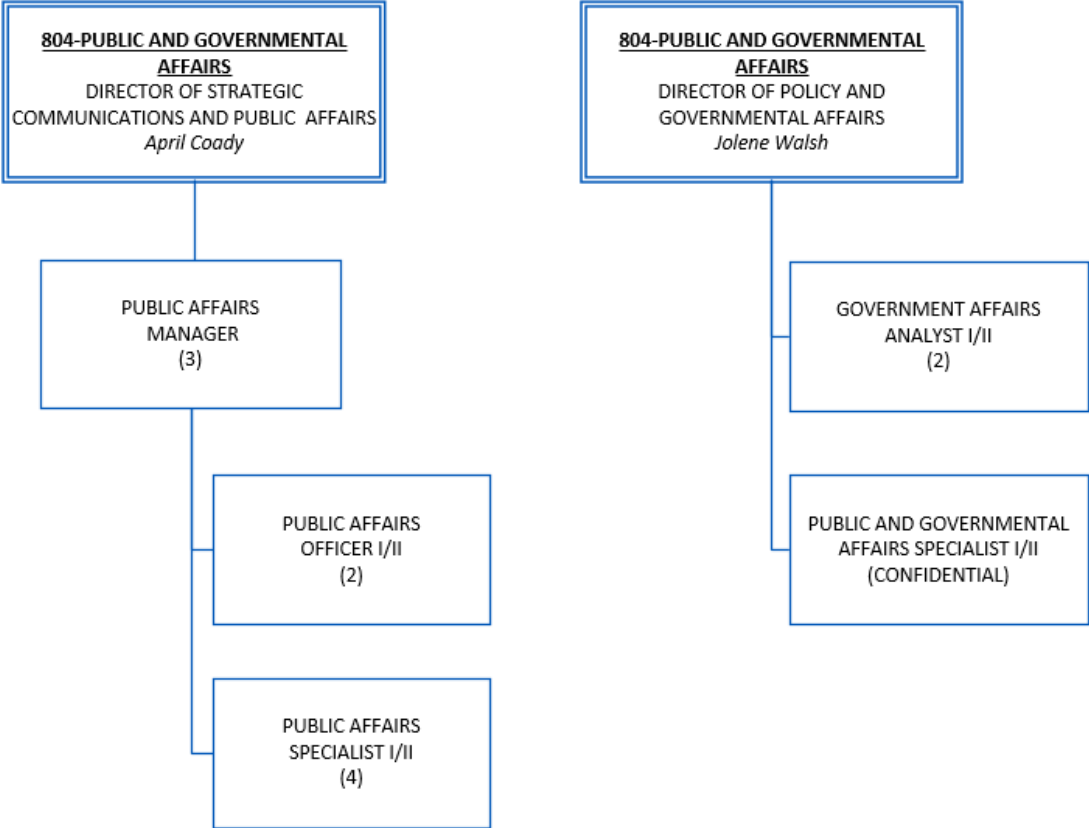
804-PUBLIC AND GOVERNMENTAL AFFAIRS
DIRECTOR OF STRATEGIC COMMUNICATIONS AND PUBLIC AFFAIRS
April Coady

PUBLIC AFFAIRS MANAGER
(3)

PUBLIC AFFAIRS OFFICER I/II
(2)

PUBLIC AFFAIRS SPECIALIST I/II
(4)

804-PUBLIC AND GOVERNMENTAL AFFAIRS
DIRECTOR OF POLICY AND GOVERNMENTAL AFFAIRS
Jolene Walsh

GOVERNMENT AFFAIRS ANALYST I/II
(2)

PUBLIC AND GOVERNMENTAL AFFAIRS SPECIALIST I/II
(CONFIDENTIAL)